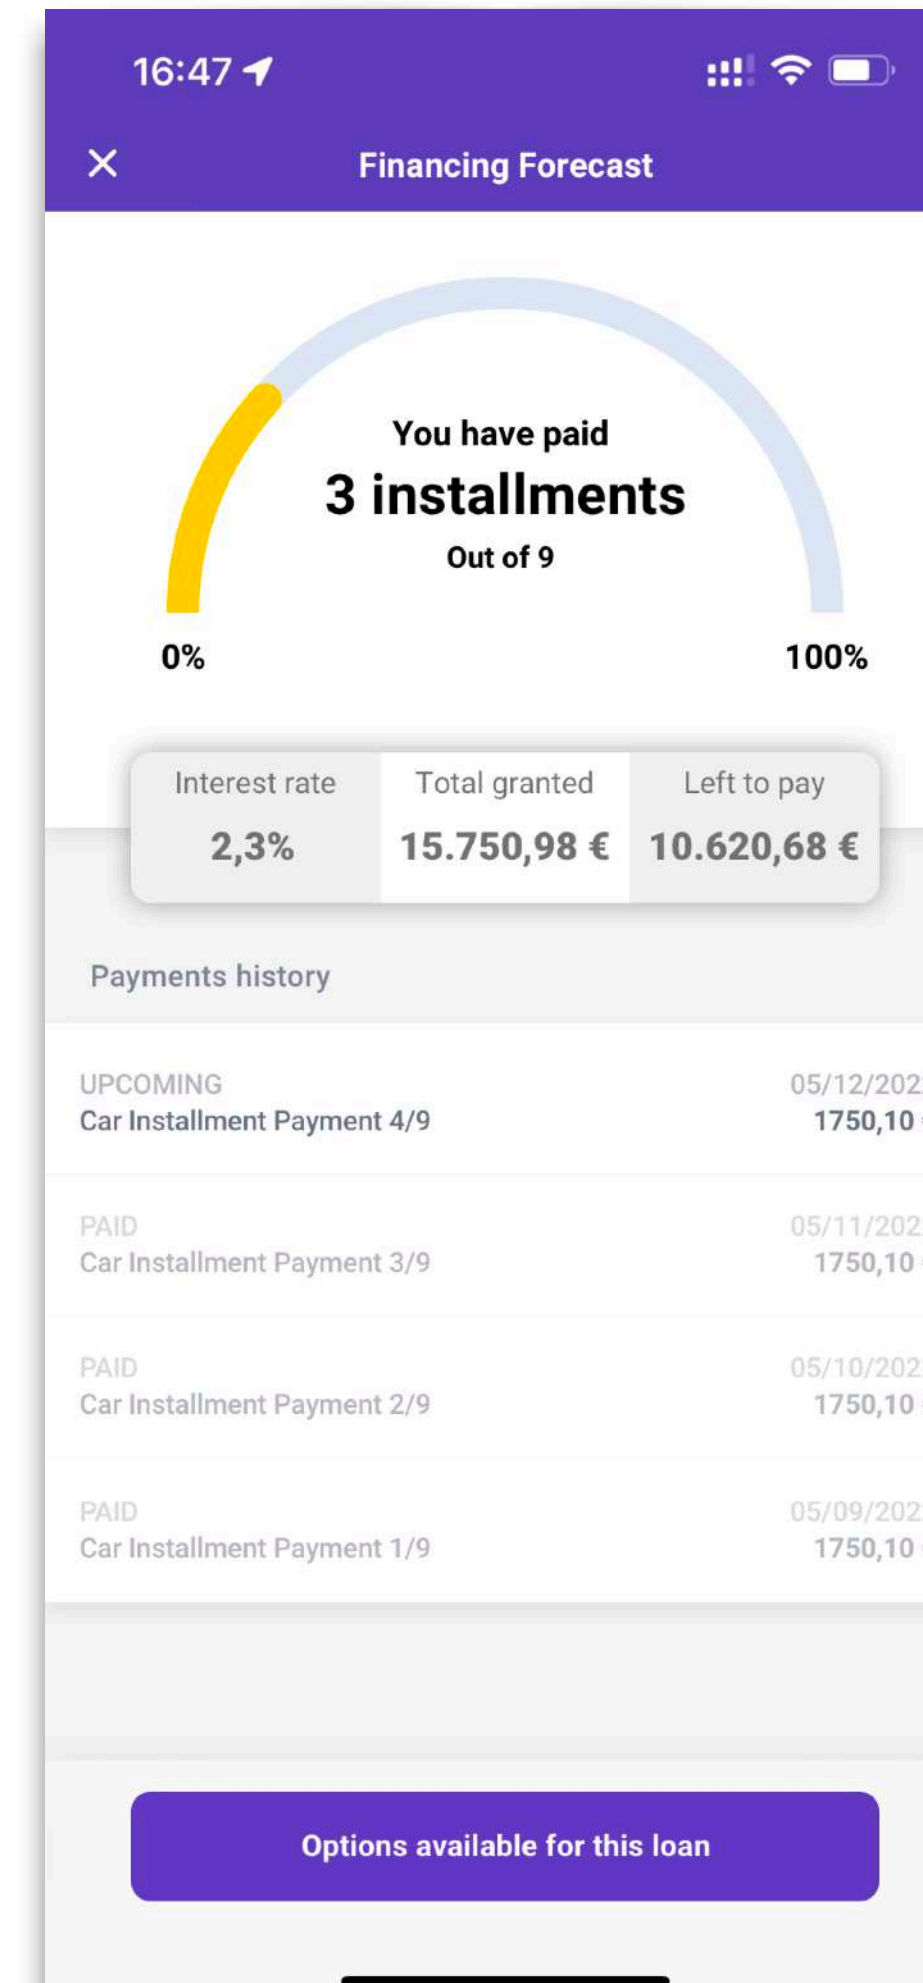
16:47

Financing Forecast

You have paid
3 installments
Out of 9

0%
100%

| Interest rate | Total granted | Left to pay |
|---|---|---|
| 2,3% | 15.750,98 € | 10.620,68 € |

Payments history

UPCOMING
Car Installment Payment 4/9
05/12/202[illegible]
1750,10 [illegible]

PAID
Car Installment Payment 3/9
05/11/202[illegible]
1750,10 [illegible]

PAID
Car Installment Payment 2/9
05/10/202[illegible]
1750,10 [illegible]

PAID
Car Installment Payment 1/9
05/09/202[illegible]
1750,10 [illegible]

Options available for this loan